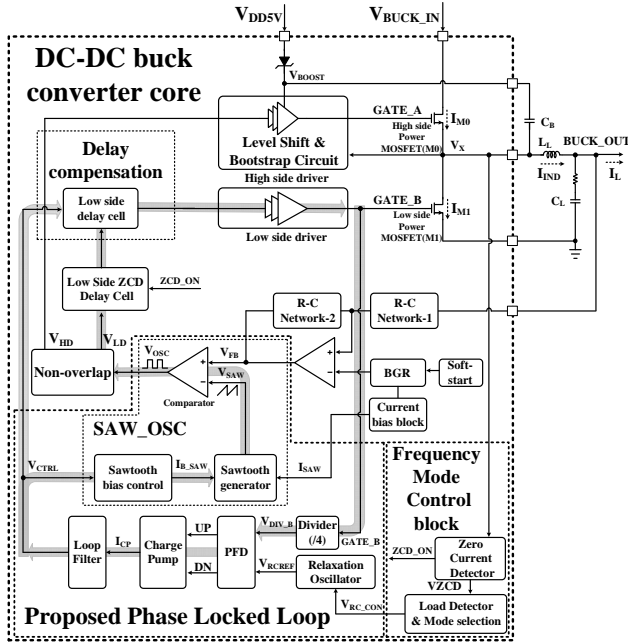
$V_{DD5V}$

$V_{BUCK\_IN}$

DC-DC buck converter core

$V_{BOOST}$

GATE_A

$I_{M0}$

High side Power MOSFET(M0)

$C_B$

Level Shift & Bootstrap Circuit

$V_X$

$L_L$

BUCK_OUT

High side driver

$I_{IND}$

$I_L$

Delay compensation

Low side delay cell

GATE_B

$I_{M1}$

Low side Power MOSFET(M1)

$C_L$

Low side driver

Low Side ZCD Delay Cell

ZCD_ON

R-C Network-2

R-C Network-1

$V_{HD}$

$V_{LD}$

$V_{OSC}$

$V_{FB}$

$V_{SAW}$

Non-overlap

Comparator

BGR

Soft-start

Current bias block

SAW_OSC

$V_{CTRL}$

Sawtooth bias control

$I_{B\_SAW}$

Sawtooth generator

$I_{SAW}$

Frequency Mode Control block

Loop Filter

$I_{CP}$

Charge Pump

UP

DN

PFD

$V_{DIV\_B}$

Divider (/4)

GATE_B

$V_{RCREF}$

Relaxation Oscillator

Zero Current Detector

ZCD_ON

VZCD

$V_{RC\_CON}$

Load Detector & Mode selection

Proposed Phase Locked Loop